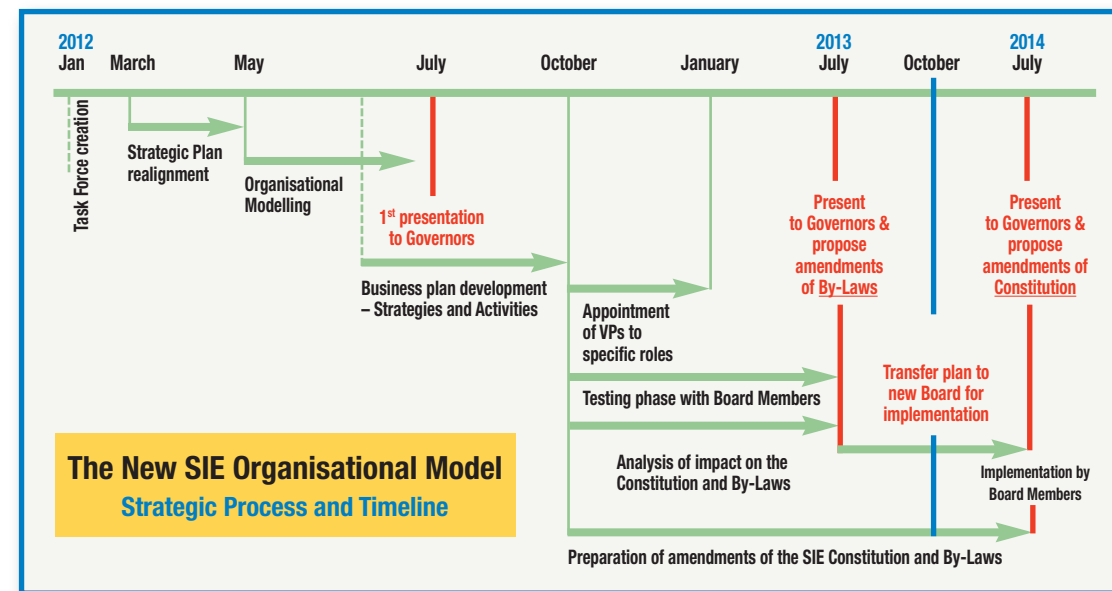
2012
Jan

March

May

July

October

January

2013
July

October

2014
July

Task Force creation

Strategic Plan realignment

Organisational Modelling

1st presentation to Governors

Business plan development – Strategies and Activities

Appointment of VPs to specific roles

Present to Governors & propose amendments of By-Laws

Present to Governors & propose amendments of Constitution

Testing phase with Board Members

Transfer plan to new Board for implementation

Analysis of impact on the Constitution and By-Laws

Implementation by Board Members

The New SIE Organisational Model

Strategic Process and Timeline

Preparation of amendments of the SIE Constitution and By-Laws